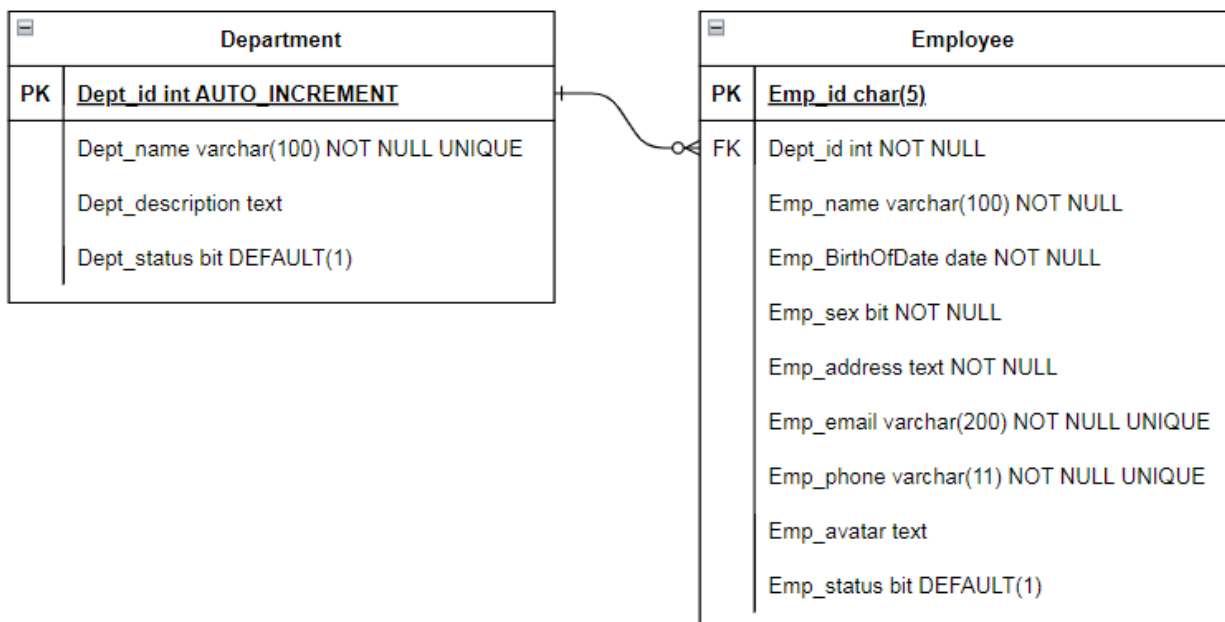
Department

| | |
|---|---|
| PK | Dept_id int AUTO_INCREMENT |
| | Dept_name varchar(100) NOT NULL UNIQUE |
| | Dept_description text |
| | Dept_status bit DEFAULT(1) |

Employee

| | |
|---|---|
| PK | Emp_id char(5) |
| FK | Dept_id int NOT NULL |
| | Emp_name varchar(100) NOT NULL |
| | Emp_BirthOfDate date NOT NULL |
| | Emp_sex bit NOT NULL |
| | Emp_address text NOT NULL |
| | Emp_email varchar(200) NOT NULL UNIQUE |
| | Emp_phone varchar(11) NOT NULL UNIQUE |
| | Emp_avatar text |
| | Emp_status bit DEFAULT(1) |